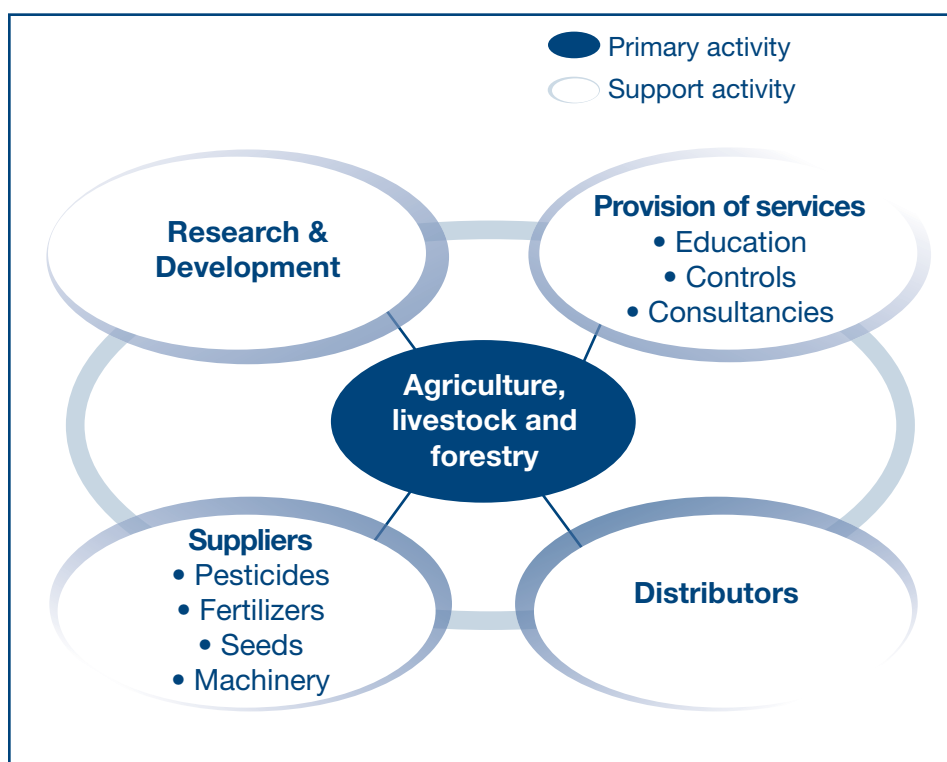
Primary activity
Support activity

Research & Development

Provision of services
• Education
• Controls
• Consultancies

Agriculture, livestock and forestry

Suppliers
• Pesticides
• Fertilizers
• Seeds
• Machinery

Distributors